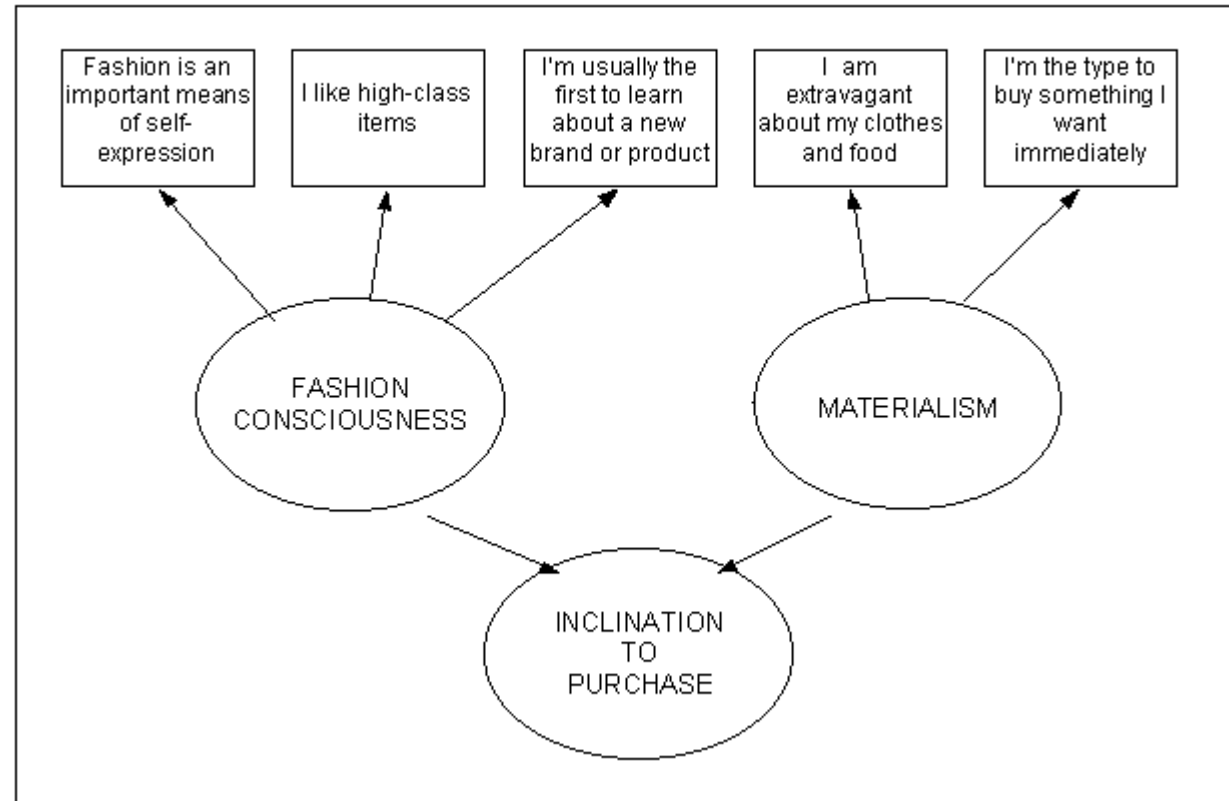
Fashion is an important means of self-expression

I like high-class items

I'm usually the first to learn about a new brand or product

I am extravagant about my clothes and food

I'm the type to buy something I want immediately

FASHION CONSCIOUSNESS

MATERIALISM

INCLINATION TO PURCHASE